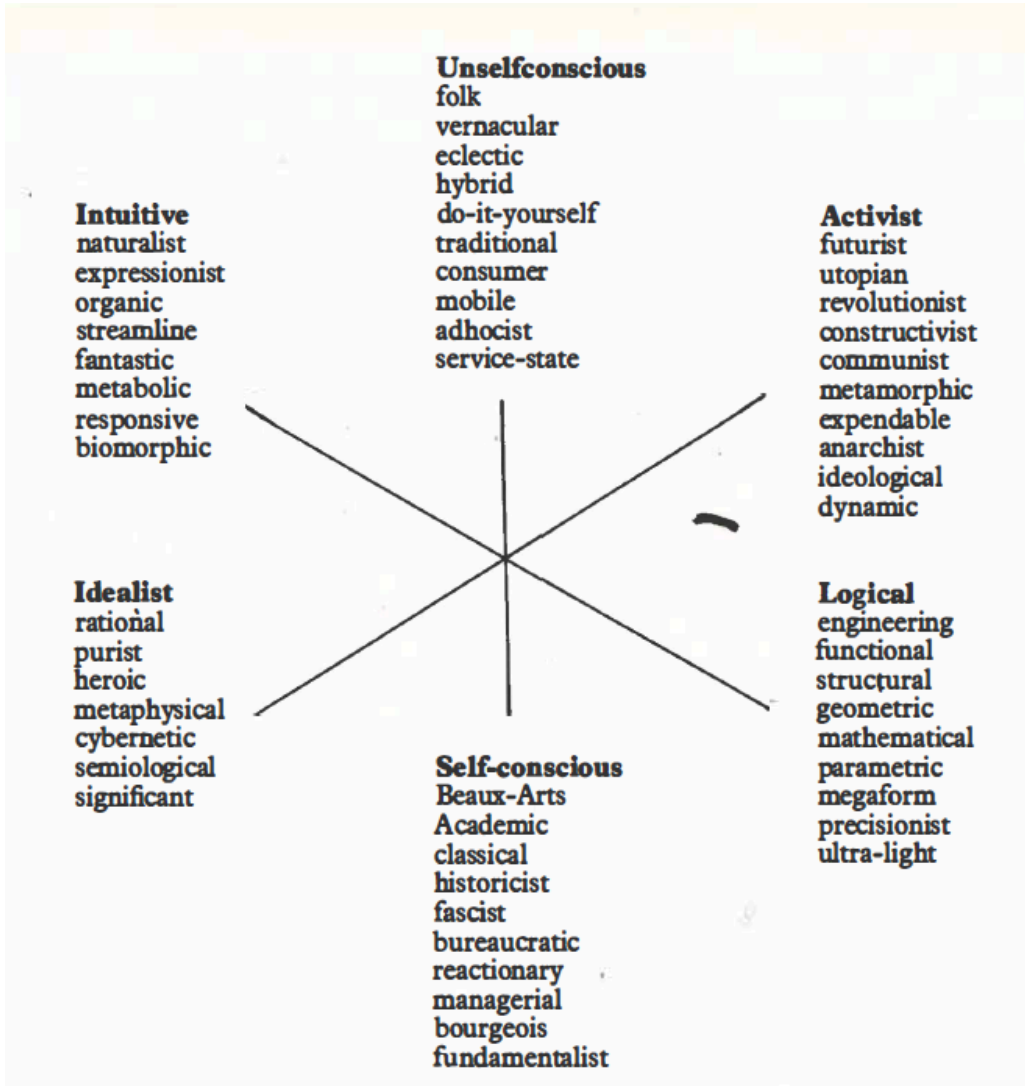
Unselfconscious
folk
vernacular
eclectic
hybrid
do-it-yourself
traditional
consumer
mobile
adhocist
service-state

Intuitive
naturalist
expressionist
organic
streamline
fantastic
metabolic
responsive
biomorphic

Activist
futurist
utopian
revolutionist
constructivist
communist
metamorphic
expendable
anarchist
ideological
dynamic

Idealist
rational
purist
heroic
metaphysical
cybernetic
semiological
significant

Logical
engineering
functional
structural
geometric
mathematical
parametric
megaform
precisionist
ultra-light

Self-conscious
Beaux-Arts
Academic
classical
historicist
fascist
bureaucratic
reactionary
managerial
bourgeois
fundamentalist